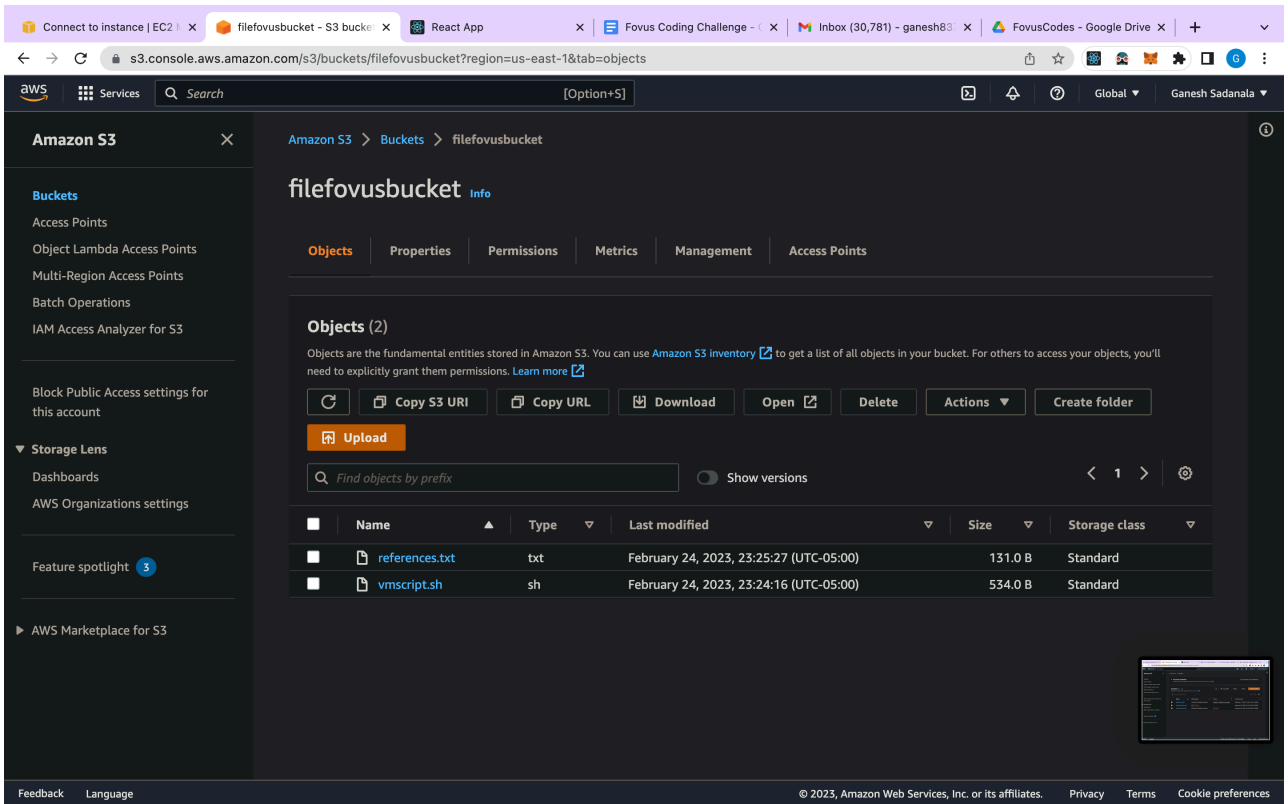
Connect to instance | EC2 M × filefovusbucket - S3 bucke × React App × Fovus Coding Challenge - × Inbox (30,781) - ganesh83 × FovusCodes - Google Drive × +

s3.console.aws.amazon.com/s3/buckets/filefovusbucket?region=us-east-1&tab=objects

aws Services Search [Option+S] Global ▼ Ganesh Sadanala ▼

Amazon S3 ×

Buckets
Access Points
Object Lambda Access Points
Multi-Region Access Points
Batch Operations
IAM Access Analyzer for S3

Block Public Access settings for this account

▼ Storage Lens
Dashboards
AWS Organizations settings

Feature spotlight 3

▶ AWS Marketplace for S3

Amazon S3 > Buckets > filefovusbucket

filefovusbucket Info

Objects Properties Permissions Metrics Management Access Points

Objects (2)

Objects are the fundamental entities stored in Amazon S3. You can use Amazon S3 inventory to get a list of all objects in your bucket. For others to access your objects, you'll need to explicitly grant them permissions. Learn more

Copy S3 URI Copy URL Download Open Delete Actions ▼ Create folder

Upload

Find objects by prefix Show versions < 1 >

| Name ▲ | Type | Last modified | Size | Storage class |
|---|---|---|---|---|
| references.txt | txt | February 24, 2023, 23:25:27 (UTC-05:00) | 131.0 B | Standard |
| vmscript.sh | sh | February 24, 2023, 23:24:16 (UTC-05:00) | 534.0 B | Standard |

Feedback Language © 2023, Amazon Web Services, Inc. or its affiliates. Privacy Terms Cookie preferences